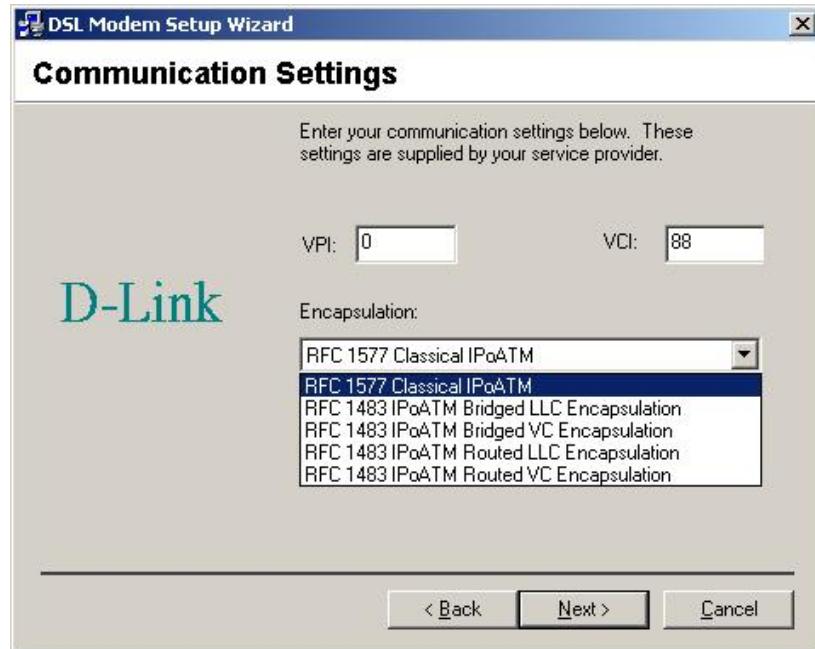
DSL Modem Setup Wizard

Communication Settings

Enter your communication settings below. These settings are supplied by your service provider.

VPI: 0

VCI: 88

D-Link

Encapsulation:

RFC 1577 Classical IPoATM

RFC 1577 Classical IPoATM
RFC 1483 IPoATM Bridged LLC Encapsulation
RFC 1483 IPoATM Bridged VC Encapsulation
RFC 1483 IPoATM Routed LLC Encapsulation
RFC 1483 IPoATM Routed VC Encapsulation

< Back | Next > | Cancel